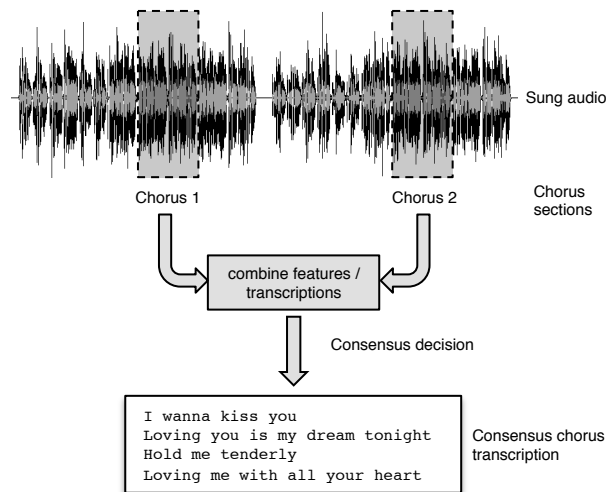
Sung audio

Chorus 1

Chorus 2

Chorus sections

combine features / transcriptions

Consensus decision

I wanna kiss you
Loving you is my dream tonight
Hold me tenderly
Loving me with all your heart

Consensus chorus transcription